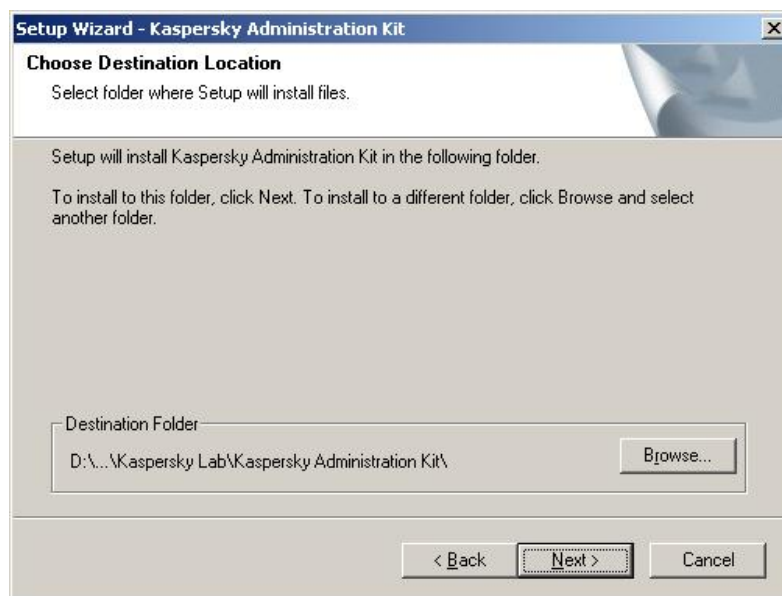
Setup Wizard - Kaspersky Administration Kit

Choose Destination Location

Select folder where Setup will install files.

Setup will install Kaspersky Administration Kit in the following folder.

To install to this folder, click Next. To install to a different folder, click Browse and select another folder.

Destination Folder

D:\...\Kaspersky Lab\Kaspersky Administration Kit\

Browse...

< Back

Next >

Cancel